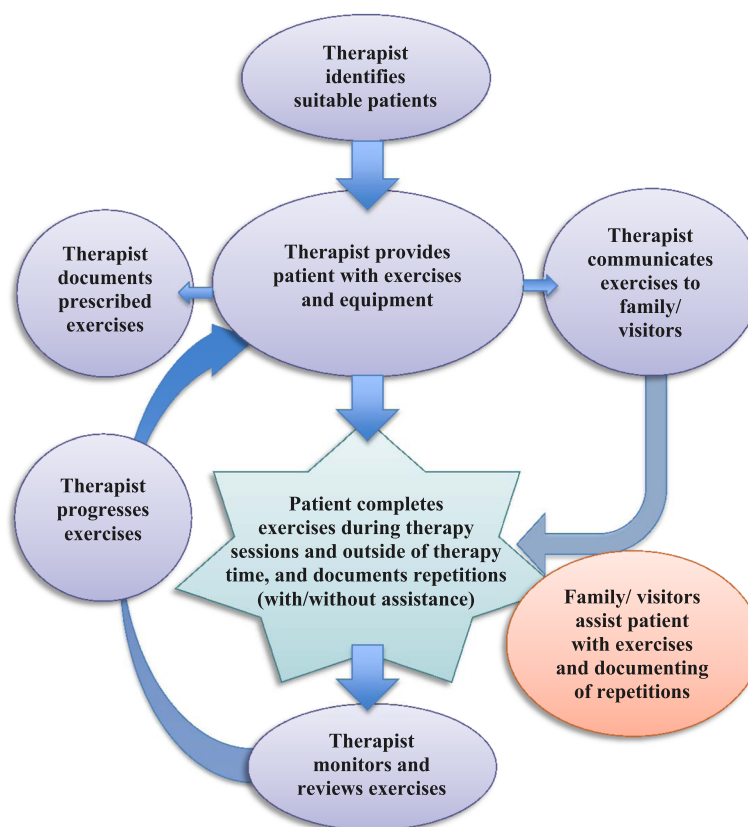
Therapist identifies suitable patients

Therapist documents prescribed exercises

Therapist provides patient with exercises and equipment

Therapist communicates exercises to family/ visitors

Therapist progresses exercises

Patient completes exercises during therapy sessions and outside of therapy time, and documents repetitions (with/without assistance)

Family/ visitors assist patient with exercises and documenting of repetitions

Therapist monitors and reviews exercises